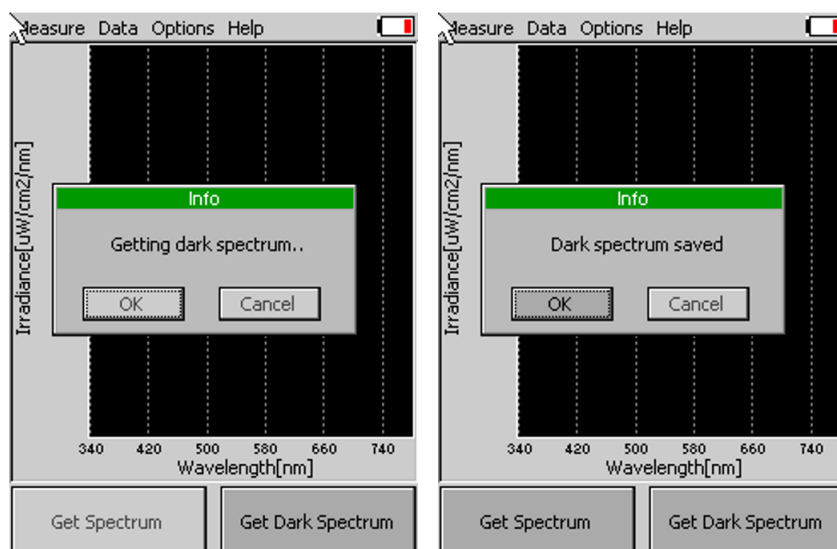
Measure Data Options Help

Irradiance[uW/cm2/nm]

Info

Getting dark spectrum..

OK Cancel

340 420 500 580 660 740
Wavelength[nm]

Get Spectrum Get Dark Spectrum

Measure Data Options Help

Irradiance[uW/cm2/nm]

Info

Dark spectrum saved

OK Cancel

340 420 500 580 660 740
Wavelength[nm]

Get Spectrum Get Dark Spectrum